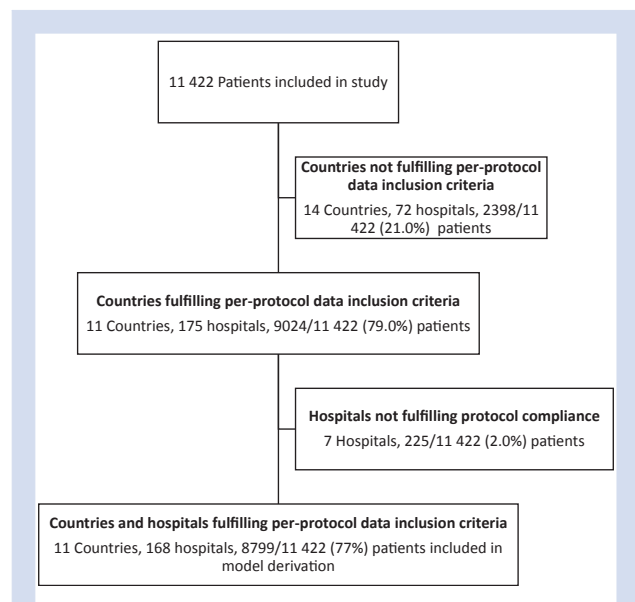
11 422 Patients included in study

**Countries not fulfilling per-protocol data inclusion criteria**
14 Countries, 72 hospitals, 2398/11 422 (21.0%) patients

**Countries fulfilling per-protocol data inclusion criteria**
11 Countries, 175 hospitals, 9024/11 422 (79.0%) patients

**Hospitals not fulfilling protocol compliance**
7 Hospitals, 225/11 422 (2.0%) patients

**Countries and hospitals fulfilling per-protocol data inclusion criteria**
11 Countries, 168 hospitals, 8799/11 422 (77%) patients included in model derivation